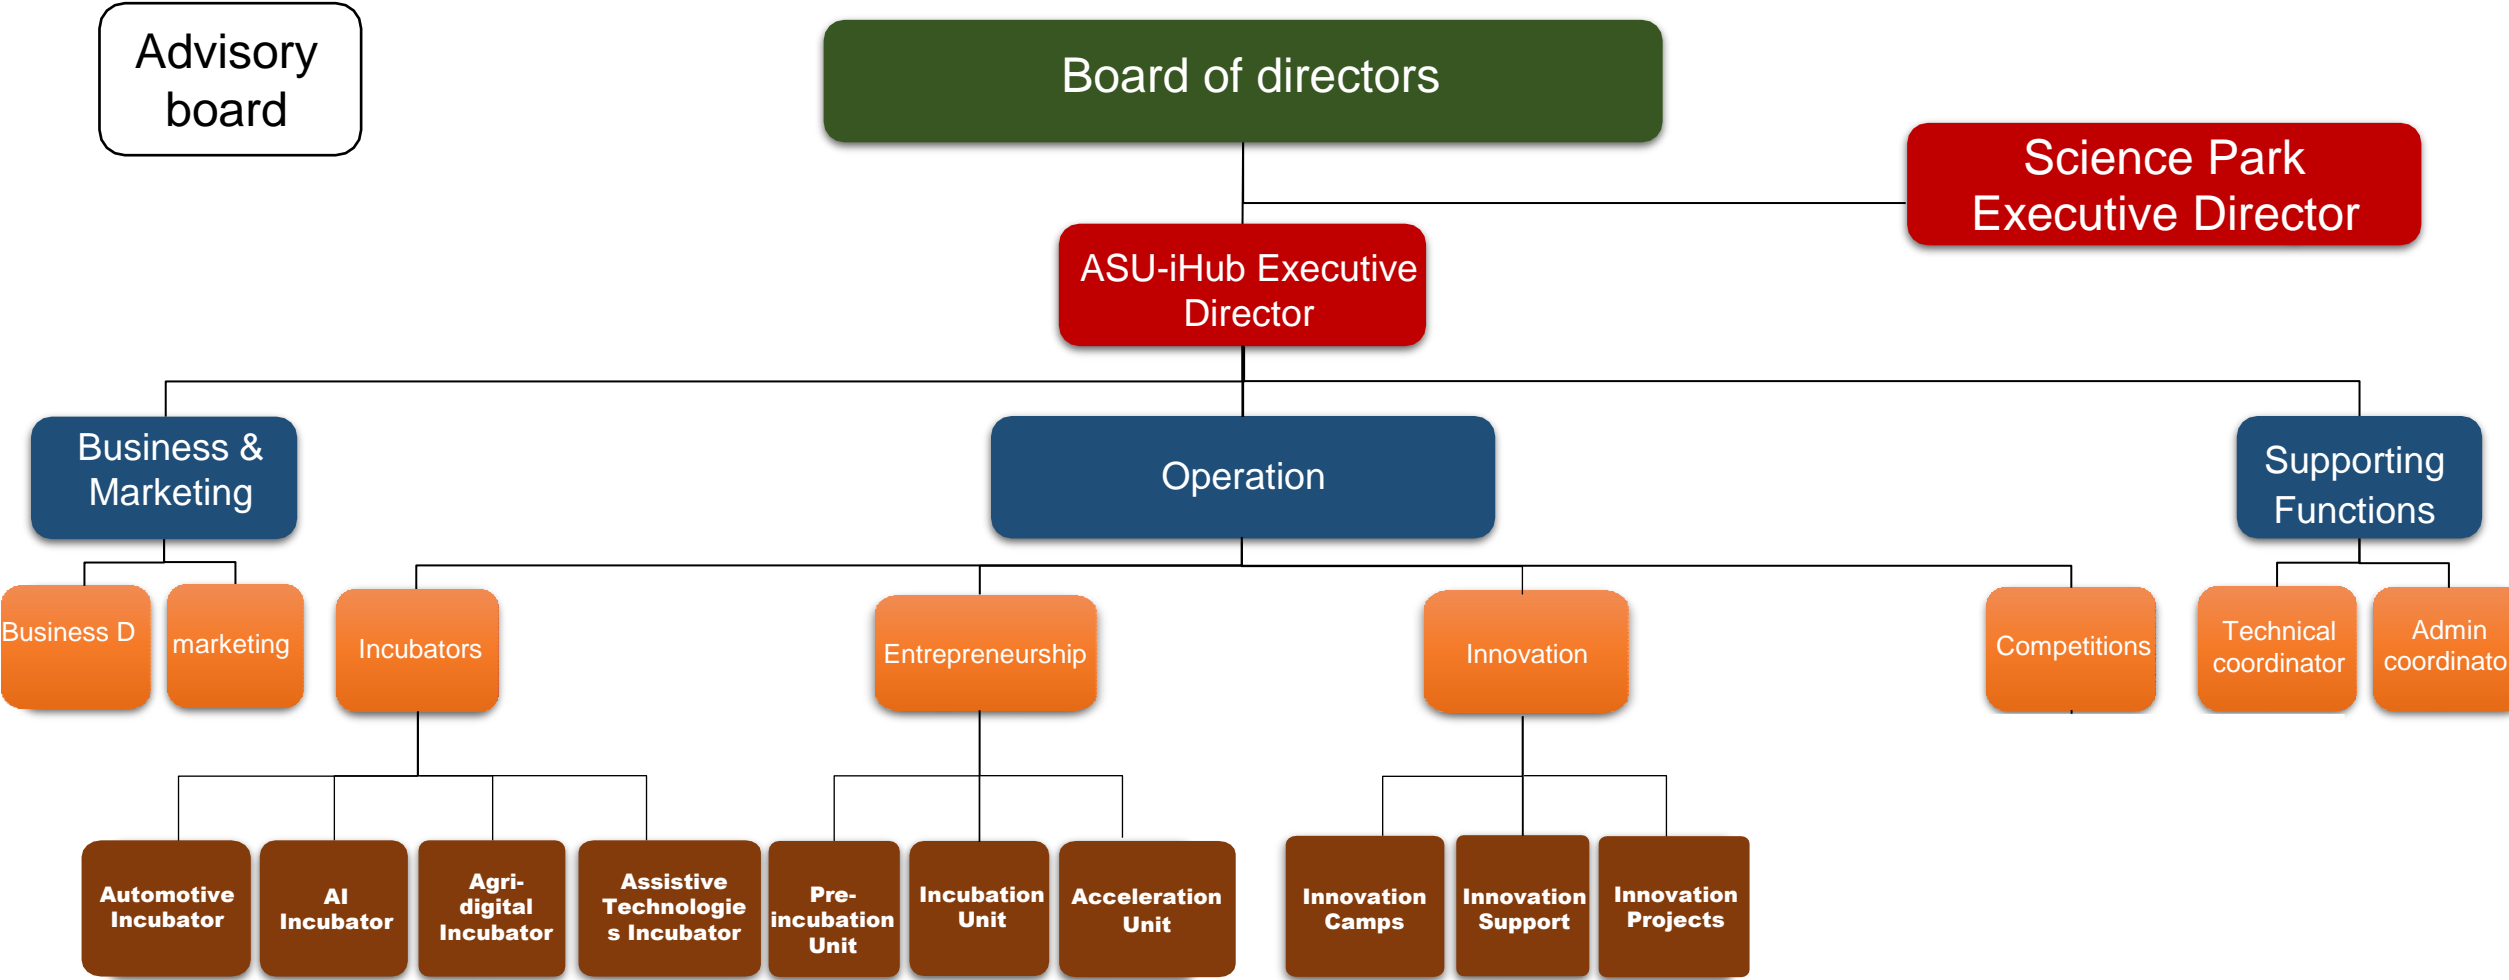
Advisory board

Board of directors

Science Park Executive Director

ASU-iHub Executive Director

Business & Marketing

Operation

Supporting Functions

Business D

marketing

Incubators

Entrepreneurship

Innovation

Competitions

Technical coordinator

Admin coordinato

Automotive Incubator

AI Incubator

Agri-digital Incubator

Assistive Technologies Incubator

Pre-incubation Unit

Incubation Unit

Acceleration Unit

Innovation Camps

Innovation Support

Innovation Projects